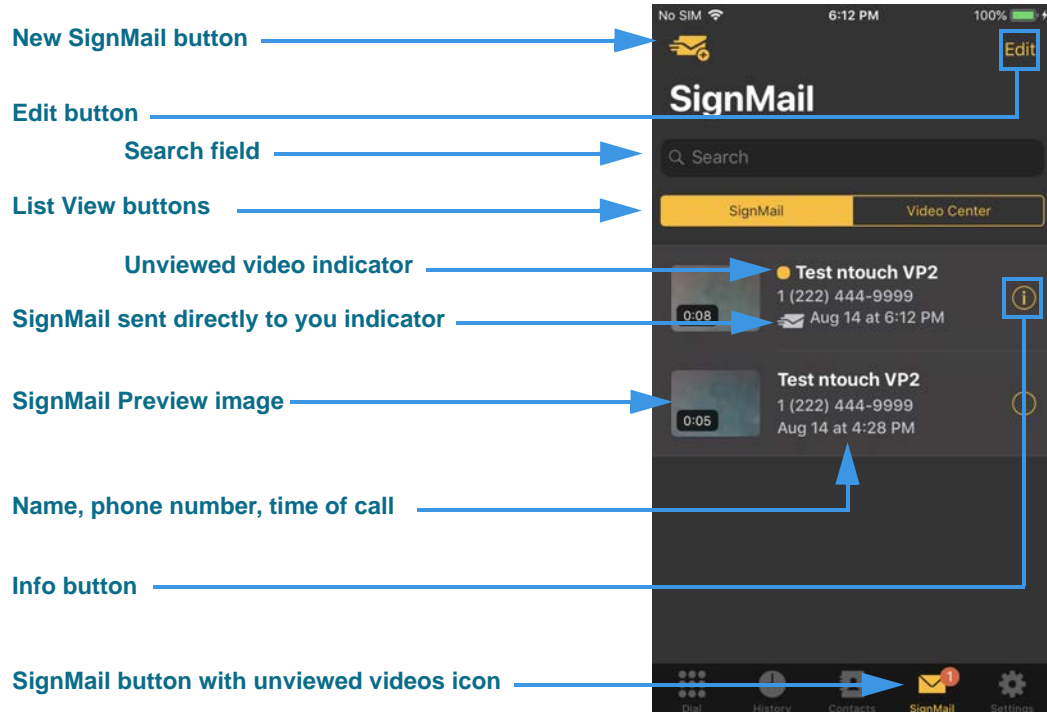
New SignMail button

Edit button

Search field

List View buttons

Unviewed video indicator

SignMail sent directly to you indicator

SignMail Preview image

Name, phone number, time of call

Info button

SignMail button with unviewed videos icon

No SIM 6:12 PM 100%

Edit

SignMail

Search

SignMail | Video Center

0:08 Test ntouch VP2
1 (222) 444-9999
Aug 14 at 6:12 PM

0:05 Test ntouch VP2
1 (222) 444-9999
Aug 14 at 4:28 PM

Dial History Contacts 1 SignMail Settings